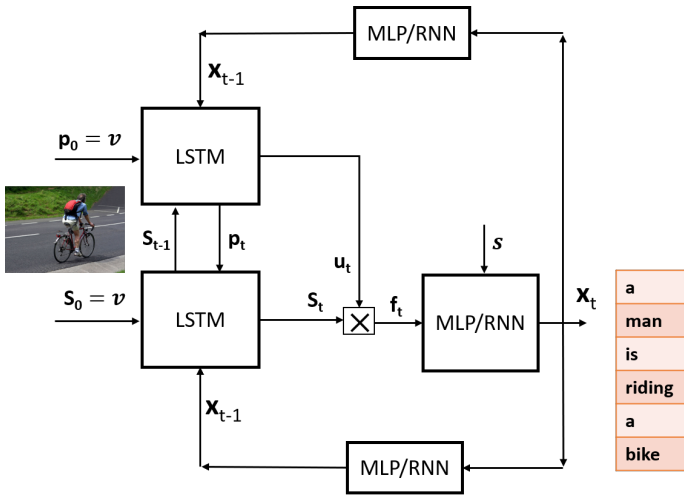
MLP/RNN

$\mathbf{x}_{t-1}$

$\mathbf{p}_0 = v$

LSTM

$\mathbf{S}_{t-1}$

$\mathbf{p}_t$

$\mathbf{u}_t$

$s$

$\mathbf{S}_0 = v$

LSTM

$\mathbf{S}_t$

$\times$

$\mathbf{f}_t$

MLP/RNN

$\mathbf{x}_t$

$\mathbf{x}_{t-1}$

MLP/RNN

| a |
|---|
| man |
| is |
| riding |
| a |
| bike |